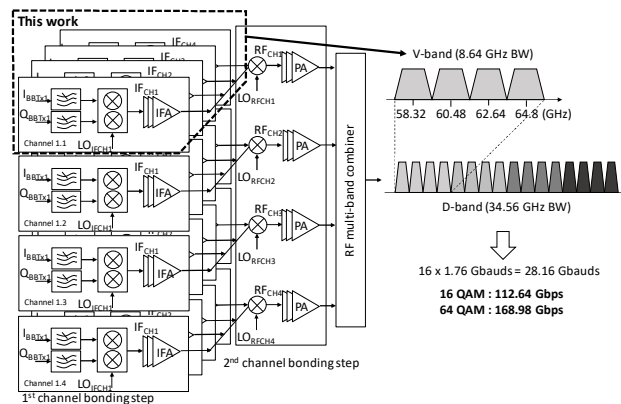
This work

$IF_{CH4}$
$IF_{CH3}$
$IF_{CH2}$
$I_{BBTx1}$
$Q_{BBTx1}$
$IF_{CH1}$
IFA
$LO_{IFCH1}$
Channel 1.1

$I_{BBTx1}$
$Q_{BBTx1}$
$IF_{CH1}$
IFA
$LO_{IFCH1}$
Channel 1.2

$I_{BBTx1}$
$Q_{BBTx1}$
$IF_{CH1}$
IFA
$LO_{IFCH1}$
Channel 1.3

$I_{BBTx1}$
$Q_{BBTx1}$
$IF_{CH1}$
IFA
$LO_{IFCH1}$
Channel 1.4

1st channel bonding step

$RF_{CH1}$
$LO_{RFCH1}$
PA
$RF_{CH2}$
$LO_{RFCH2}$
PA
$RF_{CH3}$
$LO_{RFCH3}$
PA
$RF_{CH4}$
$LO_{RFCH4}$
PA

2nd channel bonding step

RF multi-band combiner

V-band (8.64 GHz BW)
58.32 60.48 62.64 64.8 (GHz)

D-band (34.56 GHz BW)

16 x 1.76 Gbauds = 28.16 Gbauds
16 QAM : 112.64 Gbps
64 QAM : 168.98 Gbps